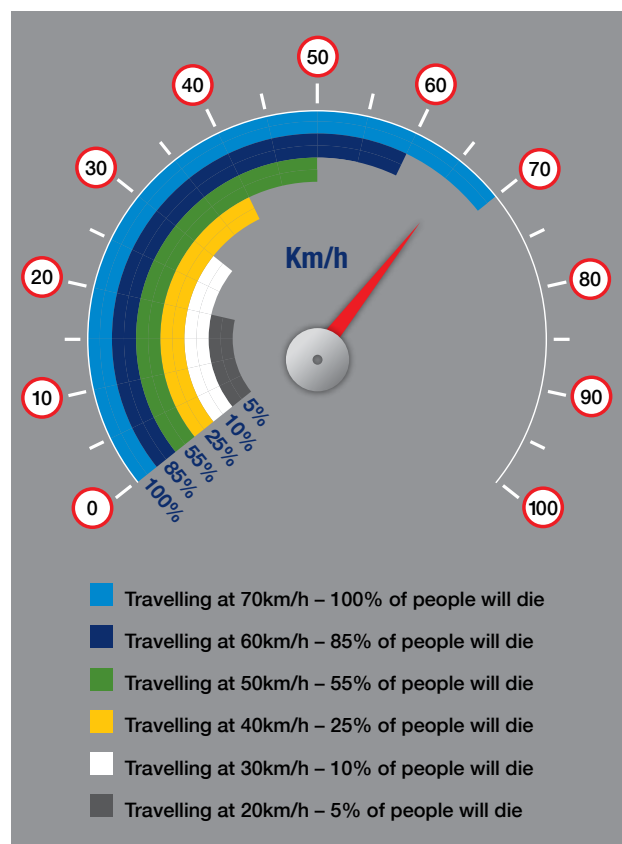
50
40
60
30
70
20
80
10
90
0
100

Km/h

5%
10%
25%
55%
85%
100%

Travelling at 70km/h – 100% of people will die
Travelling at 60km/h – 85% of people will die
Travelling at 50km/h – 55% of people will die
Travelling at 40km/h – 25% of people will die
Travelling at 30km/h – 10% of people will die
Travelling at 20km/h – 5% of people will die